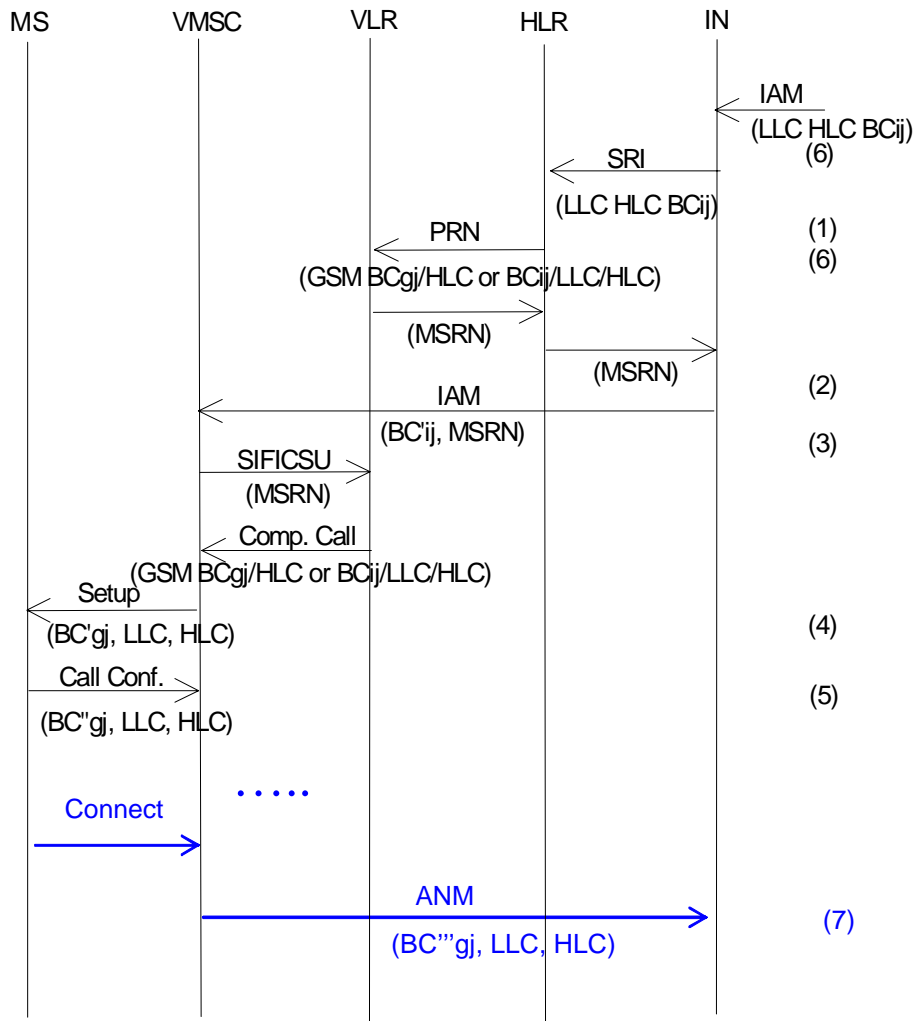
MS VMSC VLR HLR IN

IAM
(LLC HLC BCij)
(6)

SRI
(LLC HLC BCij)
(1)
(6)

PRN
(GSM BCgj/HLC or BCij/LLC/HLC)

(MSRN)

(MSRN)
(2)

IAM
(BC'ij, MSRN)
(3)

SIFICSU
(MSRN)

Comp. Call
(GSM BCgj/HLC or BCij/LLC/HLC)

Setup
(BC'gj, LLC, HLC)
(4)

Call Conf.
(BC''gj, LLC, HLC)
(5)

.....

Connect

ANM
(BC'''gj, LLC, HLC)
(7)